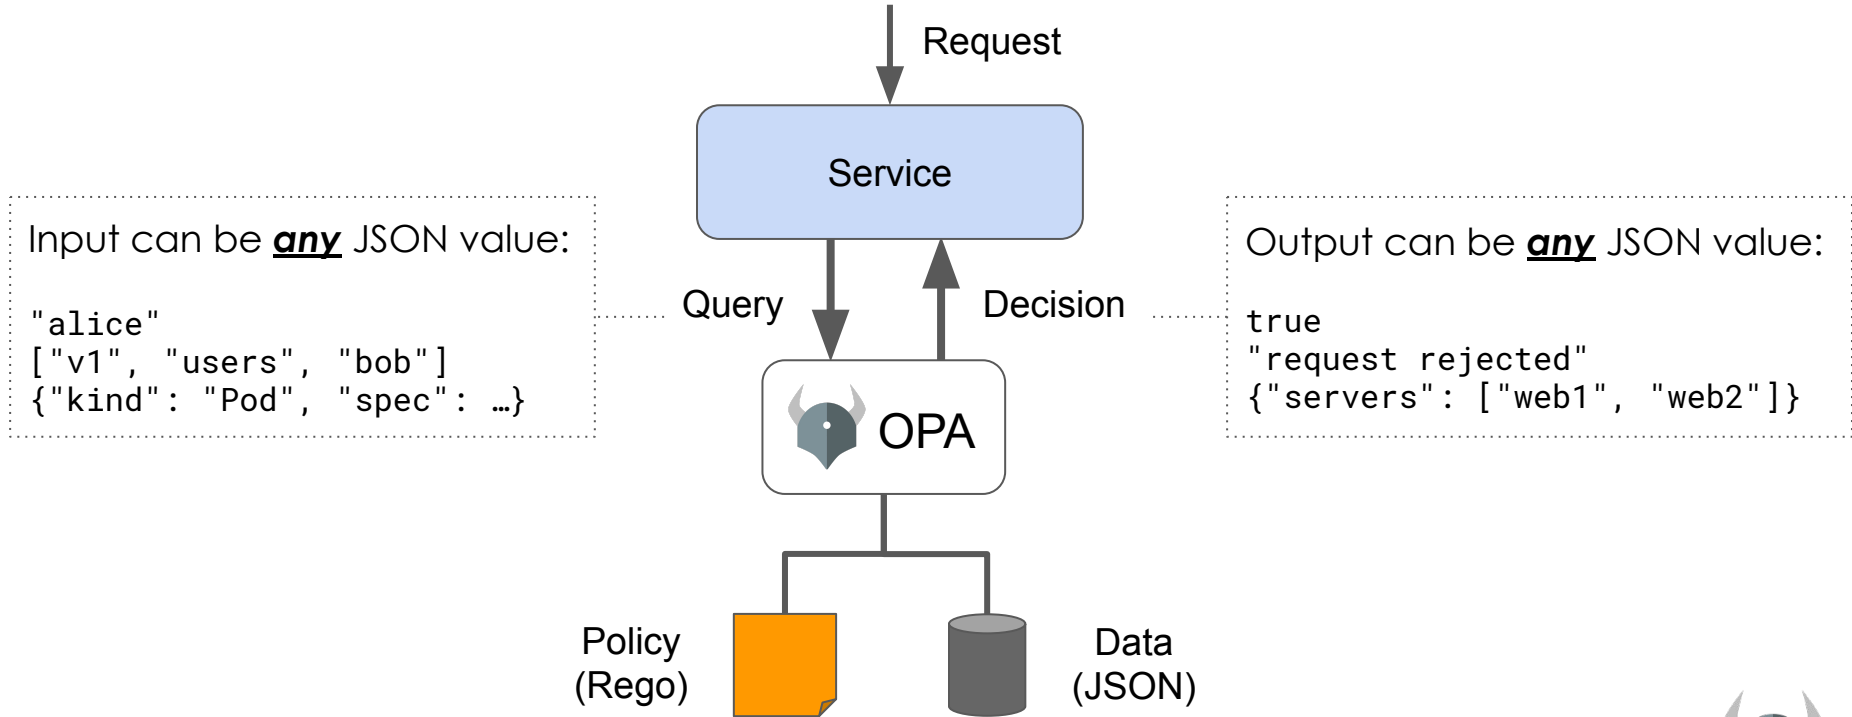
Request

Service

Input can be ***any*** JSON value:

"alice"
["v1", "users", "bob"]
{"kind": "Pod", "spec": …}

Query

Decision

Output can be ***any*** JSON value:

true
"request rejected"
{"servers": ["web1", "web2"]}

OPA

Policy
(Rego)

Data
(JSON)